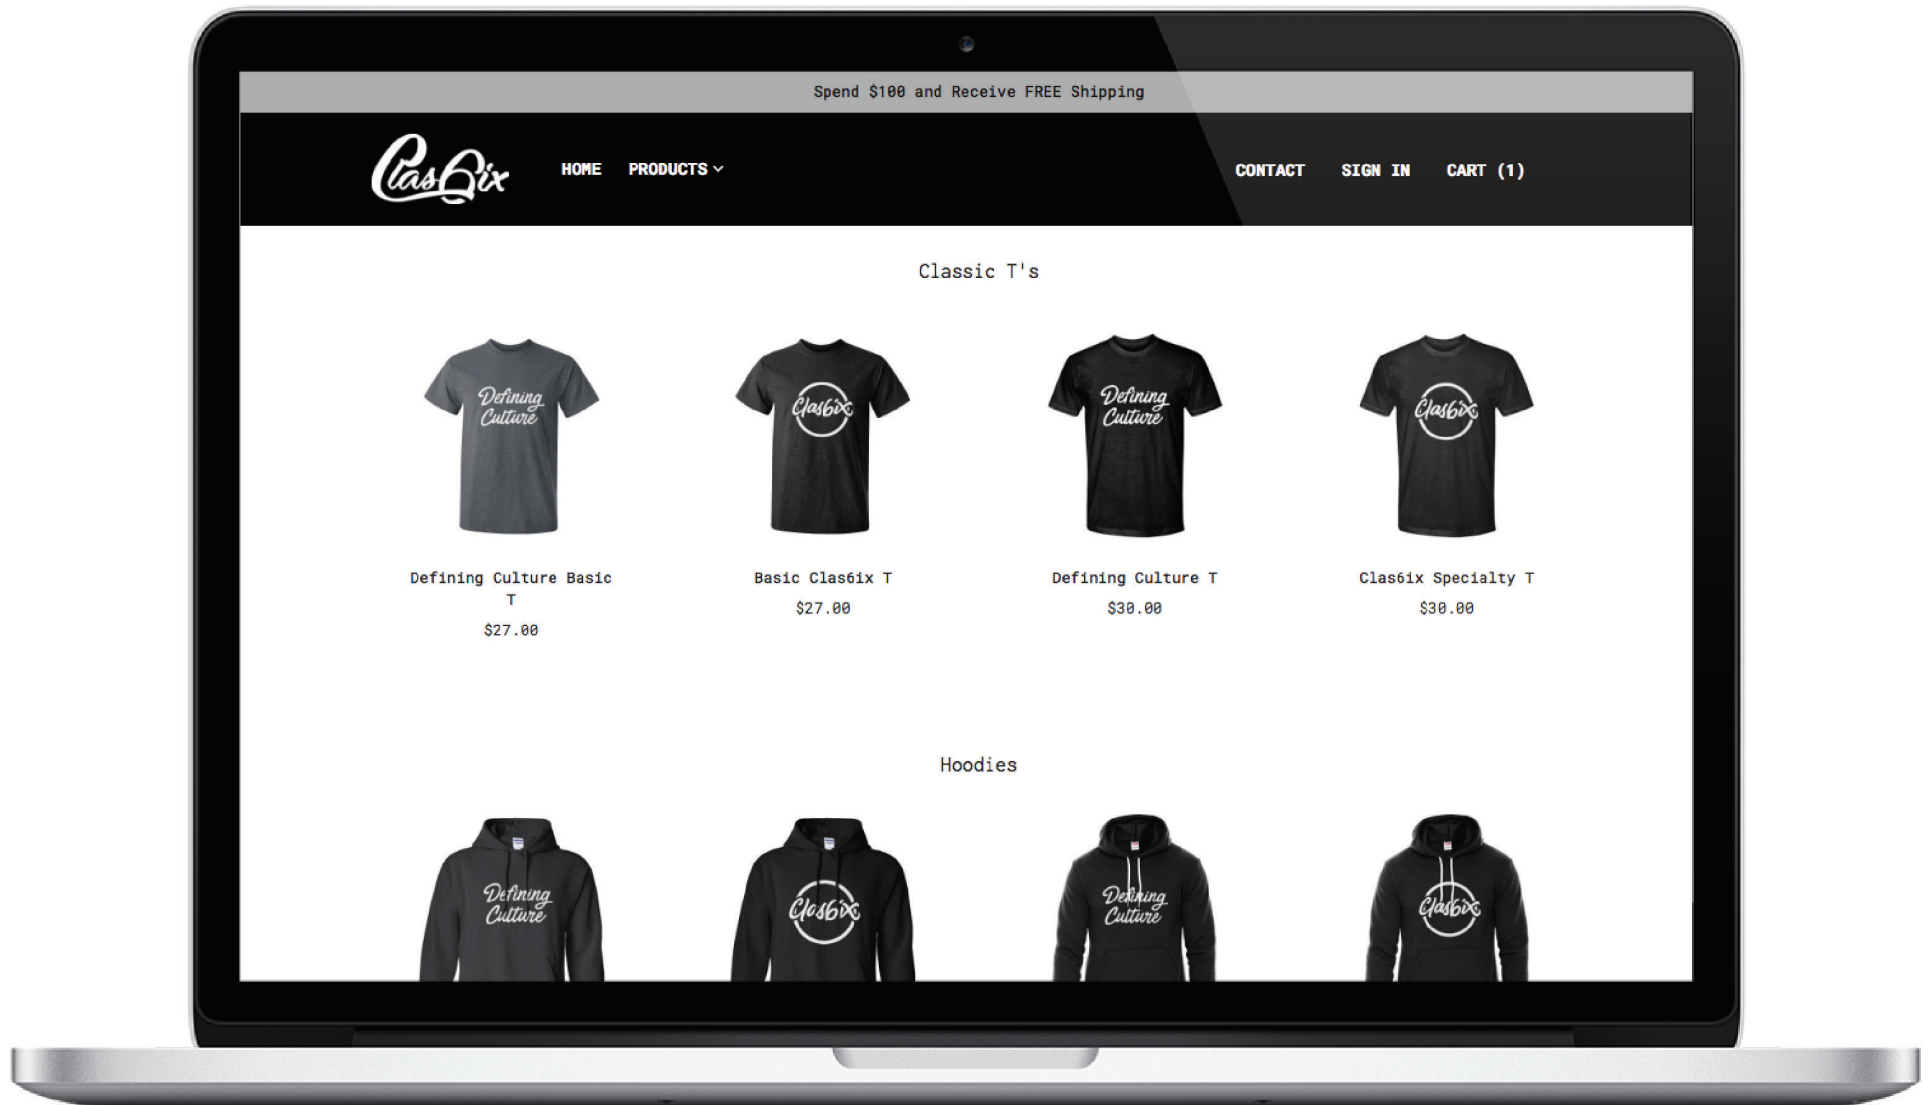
Spend $100 and Receive FREE Shipping

Clas6ix

HOME PRODUCTS

CONTACT SIGN IN CART (1)

Classic T's

Defining Culture

Defining Culture Basic T
$27.00

Clas6ix

Basic Clas6ix T
$27.00

Defining Culture

Defining Culture T
$30.00

Clas6ix

Clas6ix Specialty T
$30.00

Hoodies

Defining Culture

Clas6ix

Defining Culture

Clas6ix